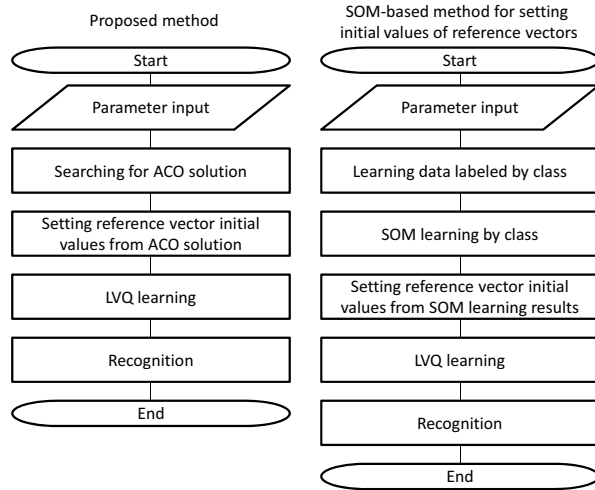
Proposed method

Start

Parameter input

Searching for ACO solution

Setting reference vector initial values from ACO solution

LVQ learning

Recognition

End

SOM-based method for setting initial values of reference vectors

Start

Parameter input

Learning data labeled by class

SOM learning by class

Setting reference vector initial values from SOM learning results

LVQ learning

Recognition

End